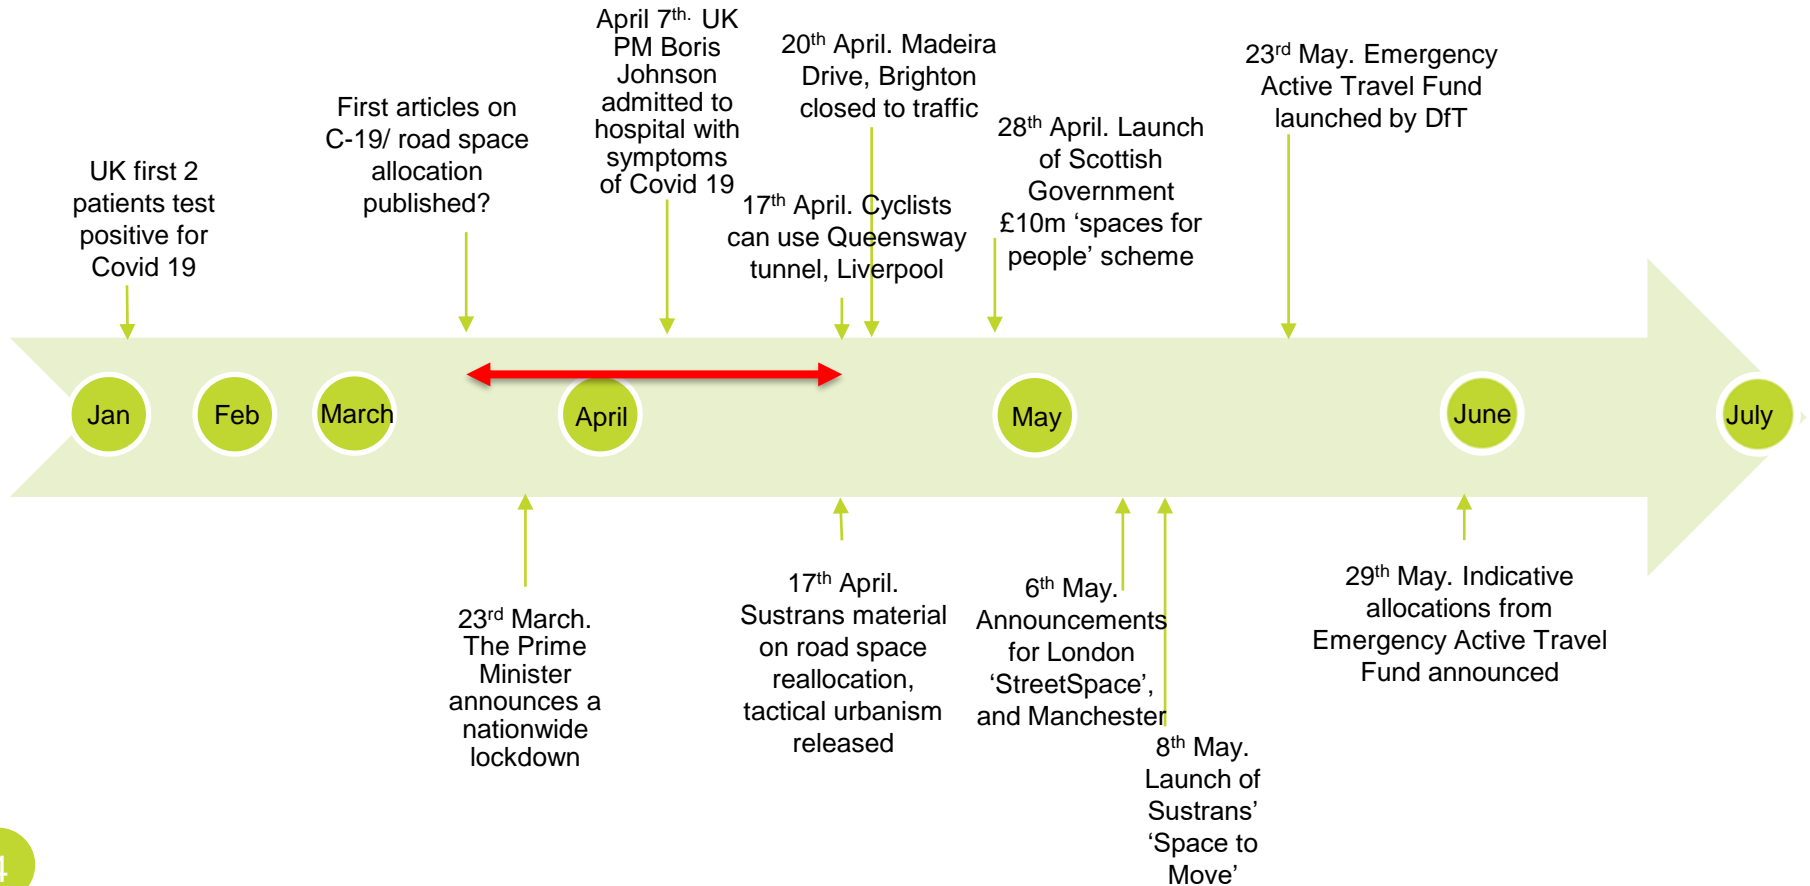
UK first 2 patients test positive for Covid 19

First articles on C-19/ road space allocation published?

April 7$^{th.}$ UK PM Boris Johnson admitted to hospital with symptoms of Covid 19

20$^{th}$ April. Madeira Drive, Brighton closed to traffic

17$^{th}$ April. Cyclists can use Queensway tunnel, Liverpool

28$^{th}$ April. Launch of Scottish Government £10m ‘spaces for people’ scheme

23$^{rd}$ May. Emergency Active Travel Fund launched by DfT

Jan

Feb

March

April

May

June

July

23$^{rd}$ March. The Prime Minister announces a nationwide lockdown

17$^{th}$ April. Sustrans material on road space reallocation, tactical urbanism released

6$^{th}$ May. Announcements for London ‘StreetSpace’, and Manchester

8$^{th}$ May. Launch of Sustrans’ ‘Space to Move’

29$^{th}$ May. Indicative allocations from Emergency Active Travel Fund announced

4